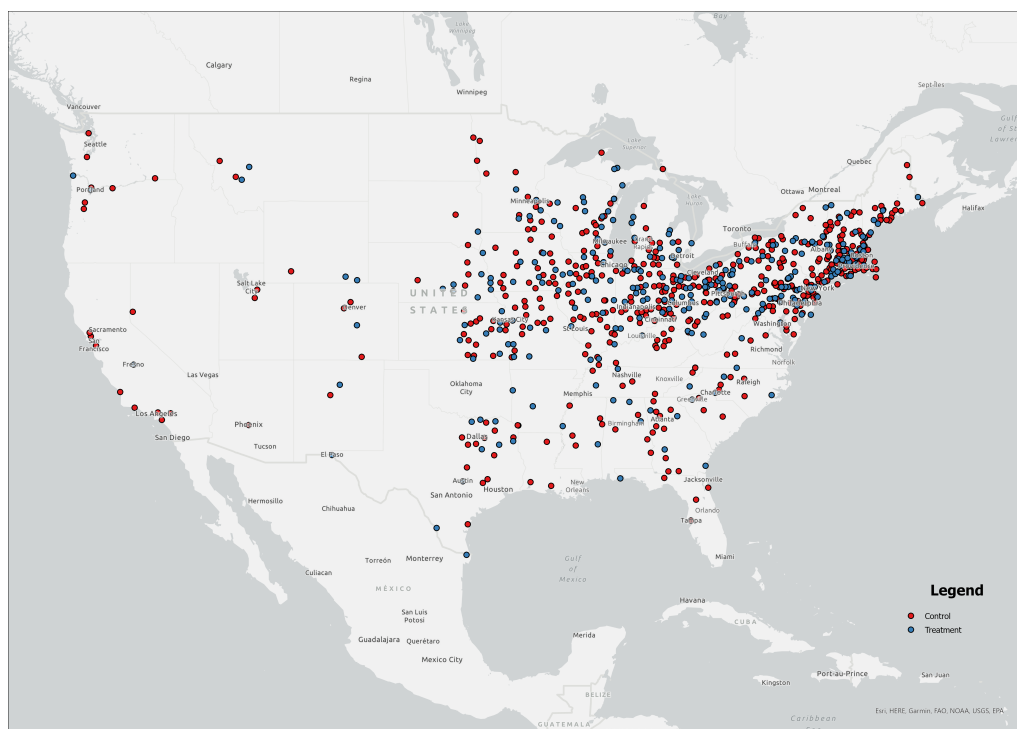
Lake Winnipeg
Bay
Calgary
Regina
Winnipeg
Vancouver
Sept-Îles
Gulf of Saint Lawrence
Seattle
Portland
Quebec
Lake Superior
Ottawa
Montreal
Minneapolis
Halifax
Toronto
Milwaukee
Grand Rapids
Lake Huron
Buffalo
Detroit
Albany
Salt Lake City
Chicago
Cleveland
Boston
UNITED STATES
Denver
New York
Kansas City
Indianapolis
Columbus
Philadelphia
Pittsburgh
Sacramento
San Francisco
Cincinnati
St. Louis
Washington
Louisville
Richmond
Fresno
Las Vegas
Norfolk
Nashville
Knoxville
Oklahoma City
Raleigh
Charlotte
Memphis
Greenville
Los Angeles
Phoenix
Birmingham
Atlanta
San Diego
Dallas
Tucson
El Paso
Austin
New Orleans
Jacksonville
Houston
San Antonio
Hermosillo
Chihuahua
Orlando
Tampa
Miami
Torreón
Monterrey
Gulf of Mexico
Culiacan
MÉXICO
Legend
Control
Treatment
Havana
San Luis Potosí
CUBA
Guadalajara
Mérida
Querétaro
Mexico City
Port-au-Prince
San Juan
Kingston
BELIZE
GUATEMALA
Caribbean Sea
Esri, HERE, Garmin, FAO, NOAA, USGS, EPA